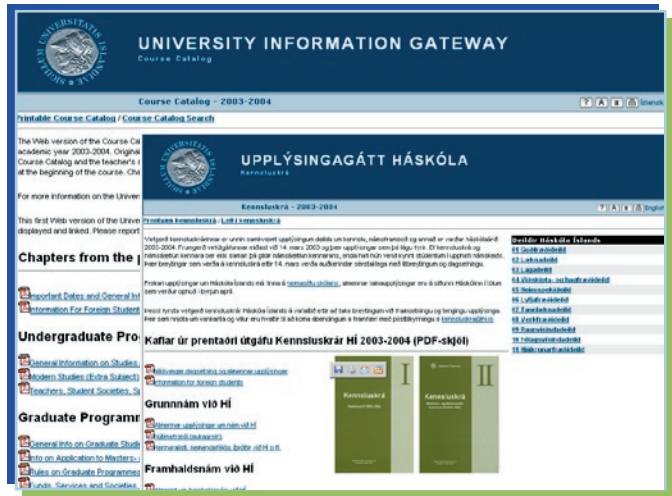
UNIVERSITY INFORMATION GATEWAY
Course Catalog

Course Catalog - 2003-2004

Printable Course Catalog / Course Catalog Search

The Web version of the Course Ca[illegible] academic year 2003-2004. Origina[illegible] Course Catalog and the teacher's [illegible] at the beginning of the course. Ch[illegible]

For more information on the Univer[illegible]

This first Web version of the Unive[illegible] displayed and linked. Please report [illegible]

Chapters from the p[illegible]

Important Dates and General In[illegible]
Information For Foreign Student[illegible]

Undergraduate Pro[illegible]

General Information on Studies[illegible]
Modern Studies (Extra Subject)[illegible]
Teachers, Student Societies, S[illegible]

Graduate Programm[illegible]

General Info on Graduate Studi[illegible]
Info on Application to Masters-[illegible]
Rules on Graduate Programmes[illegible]
Funds, Services and Societies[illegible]

UPPLÝSINGAGÁTT HÁSKÓLA
Kennsluskrá

Kennsluskrá - 2003-2004

Prentvæn kennsluskrá / Leit í kennsluskrá

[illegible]

Kaflar úr prentaðri útgáfu Kennsluskrár HÍ 2003-2004 (PDF-skjöl)

Grunnnám við HÍ

Framhaldsnám við HÍ

Kennsluskrá
Kennsluskrá
I
II

Deildir Háskóla Íslands
01 Guðfræðideild
02 Læknadeild
03 Lagadeild
04 Viðskipta- og hagfræðideild
05 Heimspekideild
06 Lyfjafræðideild
07 Tannlæknadeild
08 Verkfræðideild
09 Raunvísindadeild
10 Félagsvísindadeild
11 Hjúkrunarfræðideild